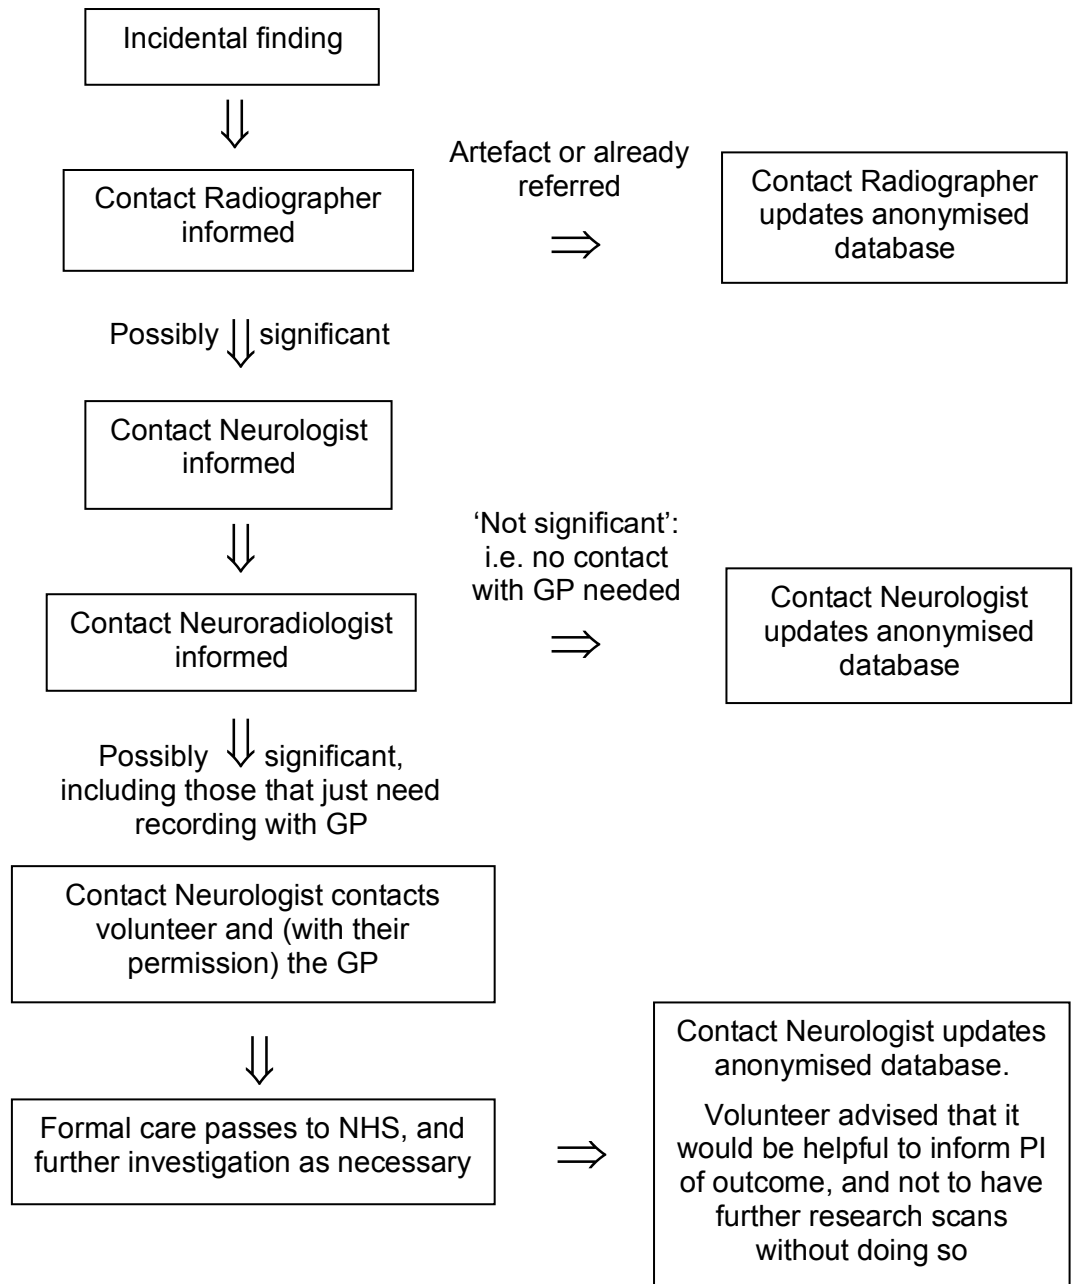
Incidental finding

Contact Radiographer informed

Artefact or already referred

Contact Radiographer updates anonymised database

Possibly significant

Contact Neurologist informed

'Not significant': i.e. no contact with GP needed

Contact Neurologist updates anonymised database

Contact Neuroradiologist informed

Possibly significant, including those that just need recording with GP

Contact Neurologist contacts volunteer and (with their permission) the GP

Formal care passes to NHS, and further investigation as necessary

Contact Neurologist updates anonymised database.

Volunteer advised that it would be helpful to inform PI of outcome, and not to have further research scans without doing so